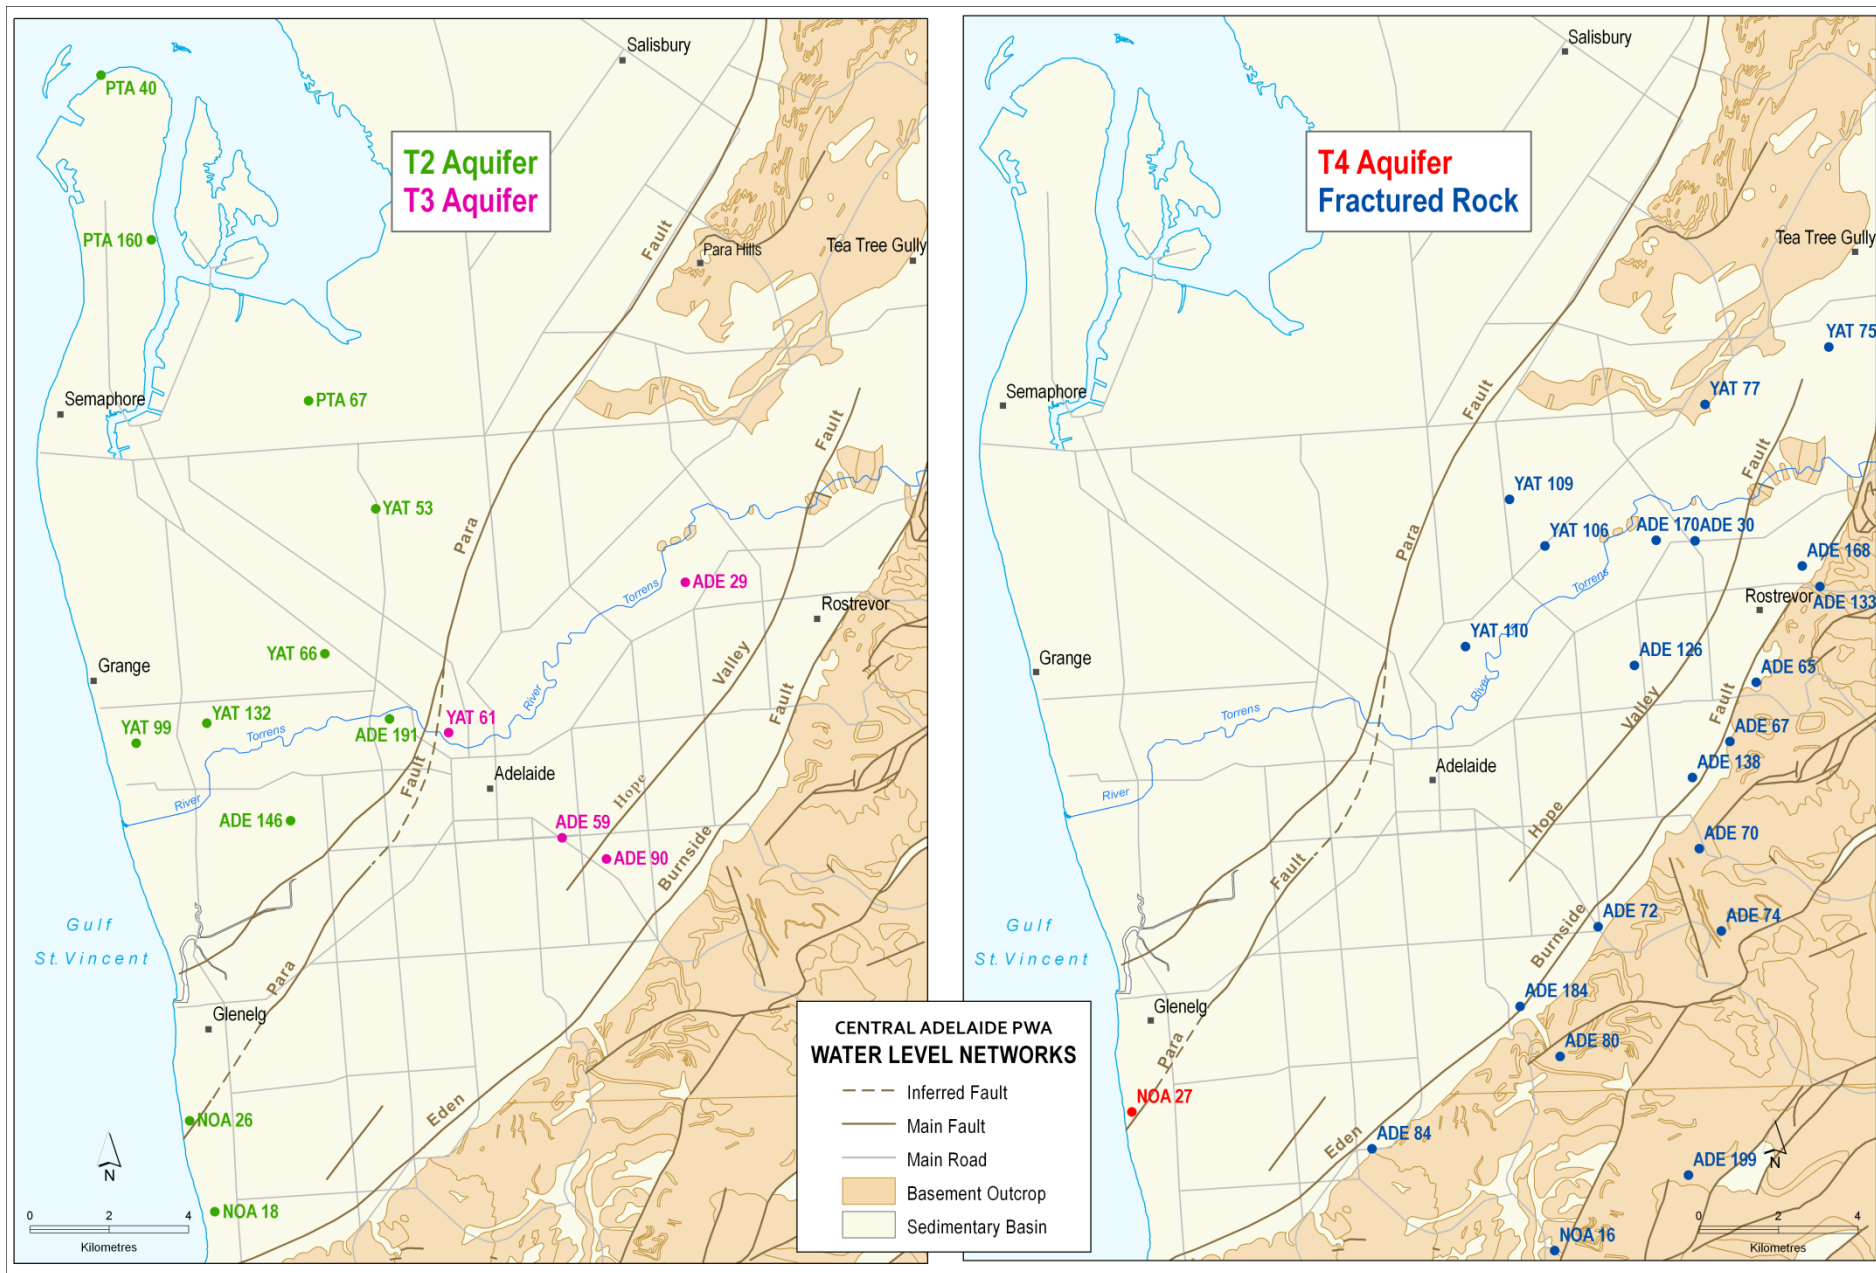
T2 Aquifer
T3 Aquifer

Salisbury
PTA 40
PTA 160
Para Hills
Tea Tree Gully
Fault
Semaphore
PTA 67
Fault
YAT 53
Para
ADE 29
Torrens
Rostrevor
Grange
YAT 66
Valley
YAT 132
YAT 61
River
Fault
YAT 99
Torrens
ADE 191
Fault
Adelaide
River
Hope
ADE 146
ADE 59
ADE 90
Burnside
Gulf
St. Vincent
Para
Glenelg
Eden
NOA 26
N
NOA 18
0 2 4
Kilometres

T4 Aquifer
Fractured Rock

Salisbury
Tea Tree Gully
YAT 75
Semaphore
YAT 77
Fault
Fault
YAT 109
YAT 106
ADE 170
ADE 30
Para
ADE 168
Torrens
Rostrevor
ADE 133
YAT 110
Grange
ADE 126
ADE 65
River
Torrens
Valley
Fault
ADE 67
ADE 138
Adelaide
River
Hope
ADE 70
Fault
ADE 72
ADE 74
Gulf
St. Vincent
Burnside
ADE 184
Glenelg
ADE 80
Para
NOA 27
ADE 84
Eden
ADE 199
N
NOA 16
0 2 4
Kilometres

CENTRAL ADELAIDE PWA
WATER LEVEL NETWORKS
Inferred Fault
Main Fault
Main Road
Basement Outcrop
Sedimentary Basin